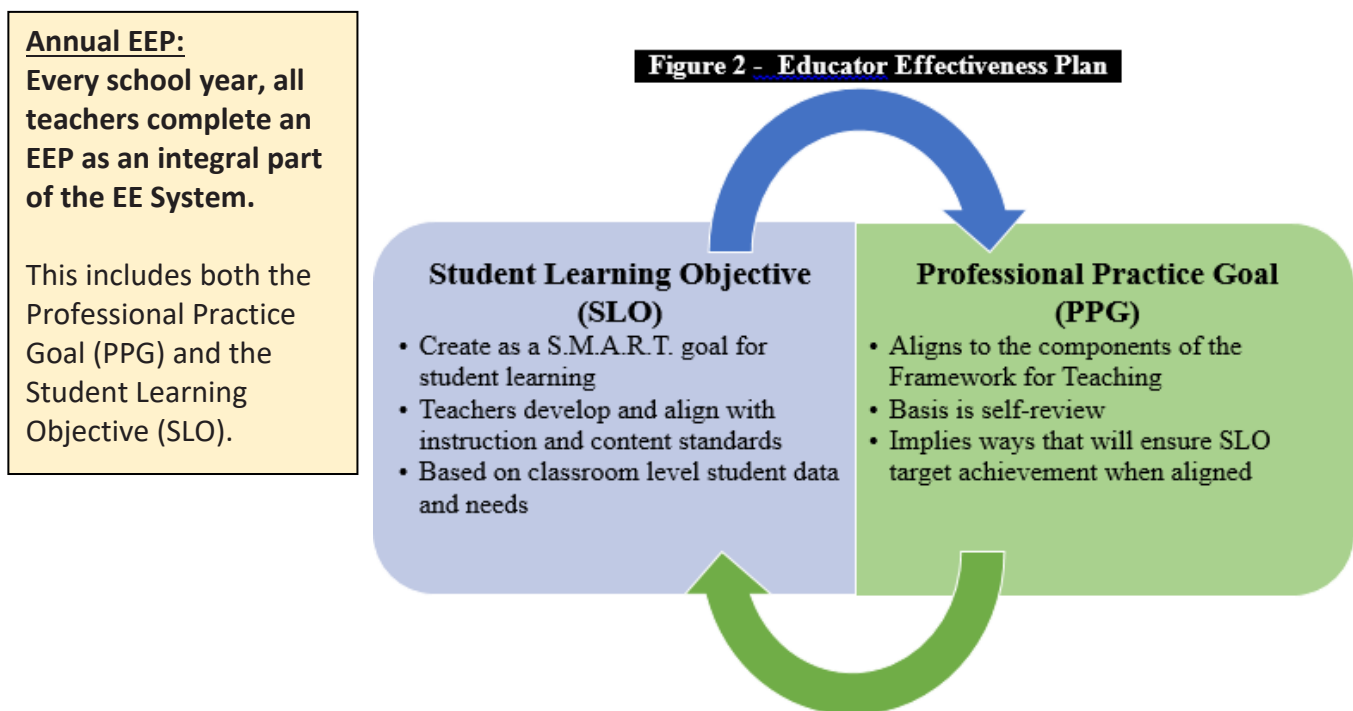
**Annual EEP:**
**Every school year, all teachers complete an EEP as an integral part of the EE System.**

This includes both the Professional Practice Goal (PPG) and the Student Learning Objective (SLO).

Figure 2 - Educator Effectiveness Plan

Student Learning Objective (SLO)
• Create as a S.M.A.R.T. goal for student learning
• Teachers develop and align with instruction and content standards
• Based on classroom level student data and needs

Professional Practice Goal (PPG)
• Aligns to the components of the Framework for Teaching
• Basis is self-review
• Implies ways that will ensure SLO target achievement when aligned